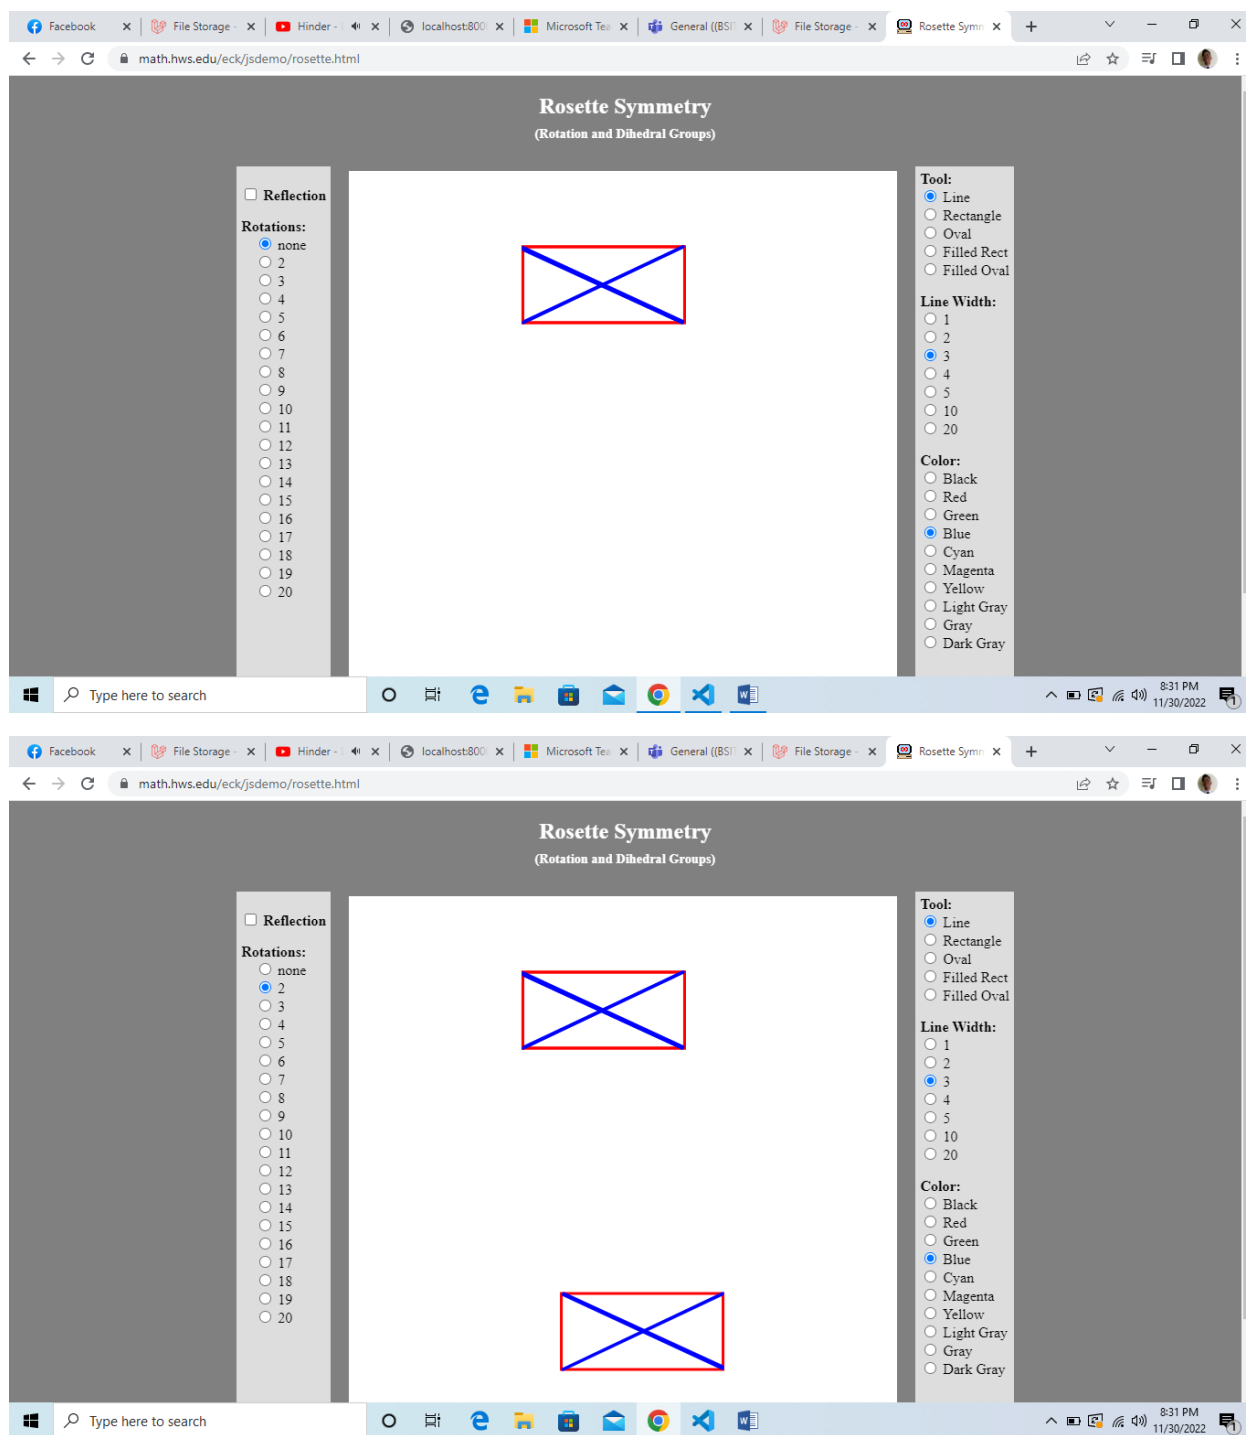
Facebook | File Storage | Hinder | localhost:800 | Microsoft Tea | General ((BSI | File Storage | Rosette Symm

math.hws.edu/eck/jsdemo/rosette.html

Rosette Symmetry
(Rotation and Dihedral Groups)

Reflection

Rotations:
none
2
3
4
5
6
7
8
9
10
11
12
13
14
15
16
17
18
19
20

Tool:
Line
Rectangle
Oval
Filled Rect
Filled Oval

Line Width:
1
2
3
4
5
10
20

Color:
Black
Red
Green
Blue
Cyan
Magenta
Yellow
Light Gray
Gray
Dark Gray

Type here to search

8:31 PM
11/30/2022

Facebook | File Storage | Hinder | localhost:800 | Microsoft Tea | General ((BSI | File Storage | Rosette Symm

math.hws.edu/eck/jsdemo/rosette.html

Rosette Symmetry
(Rotation and Dihedral Groups)

Reflection

Rotations:
none
2
3
4
5
6
7
8
9
10
11
12
13
14
15
16
17
18
19
20

Tool:
Line
Rectangle
Oval
Filled Rect
Filled Oval

Line Width:
1
2
3
4
5
10
20

Color:
Black
Red
Green
Blue
Cyan
Magenta
Yellow
Light Gray
Gray
Dark Gray

Type here to search

8:31 PM
11/30/2022